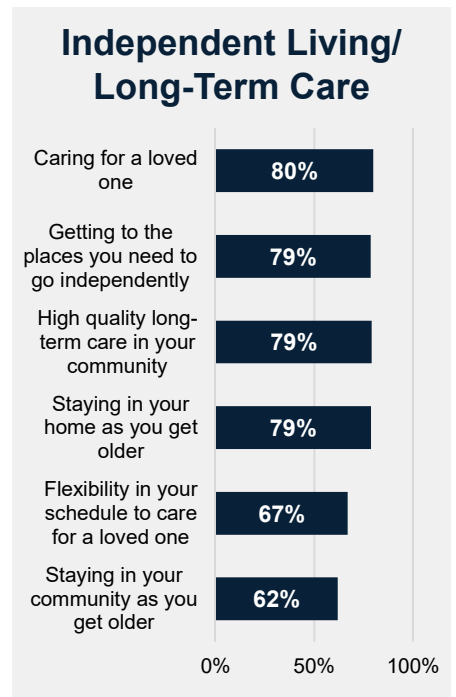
Independent Living/ Long-Term Care

Caring for a loved one
80%

Getting to the places you need to go independently
79%

High quality long-term care in your community
79%

Staying in your home as you get older
79%

Flexibility in your schedule to care for a loved one
67%

Staying in your community as you get older
62%

0%
50%
100%